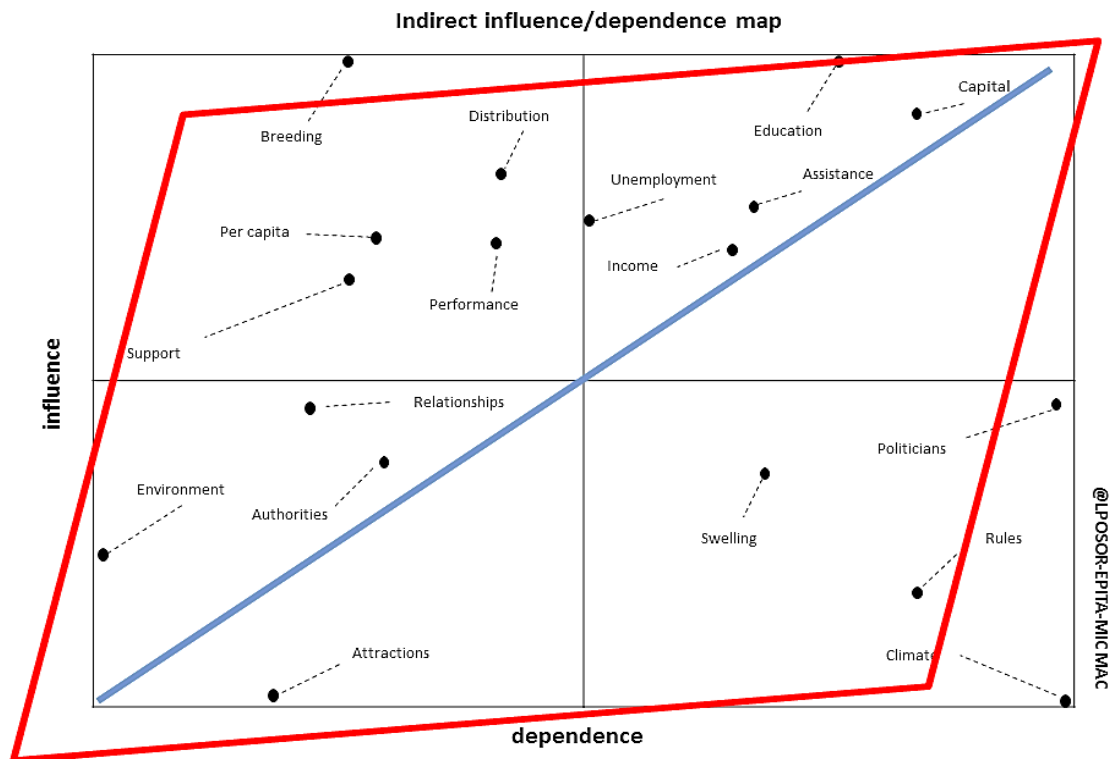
Indirect influence/dependence map

Breeding
Distribution
Education
Capital
Unemployment
Assistance
Per capita
Income
Performance
Support
Relationships
Politicians
Environment
Authorities
Swelling
Rules
Attractions
Climate

influence

dependence

@LIPSOR-EPITA-MICMAC